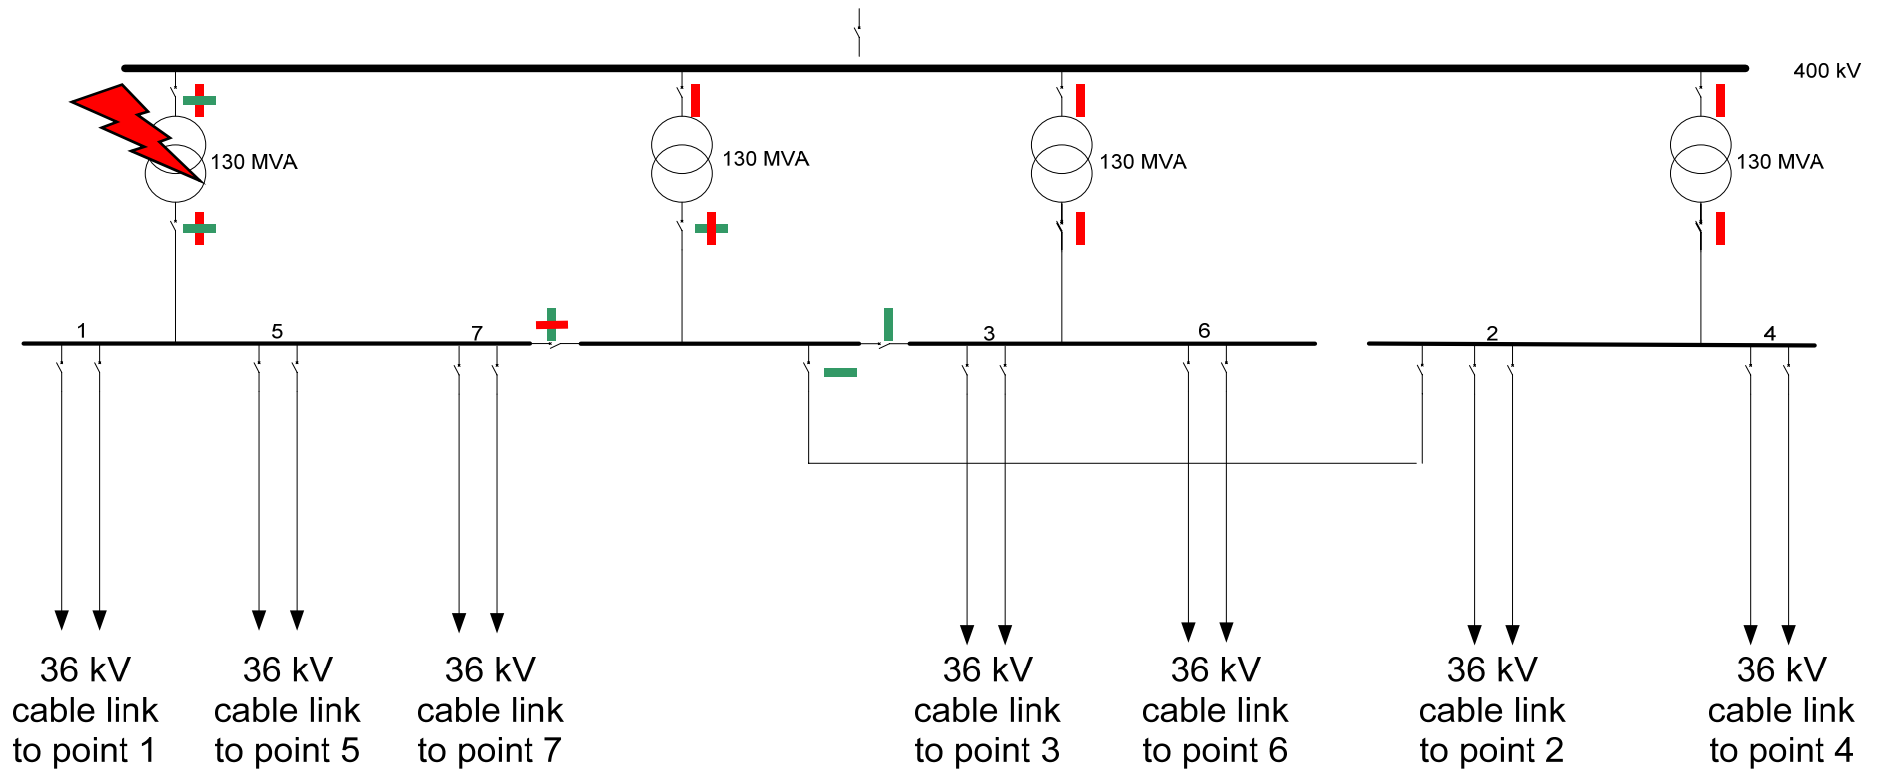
400 kV

130 MVA

130 MVA

130 MVA

130 MVA

1

5

7

3

6

2

4

36 kV cable link to point 1

36 kV cable link to point 5

36 kV cable link to point 7

36 kV cable link to point 3

36 kV cable link to point 6

36 kV cable link to point 2

36 kV cable link to point 4